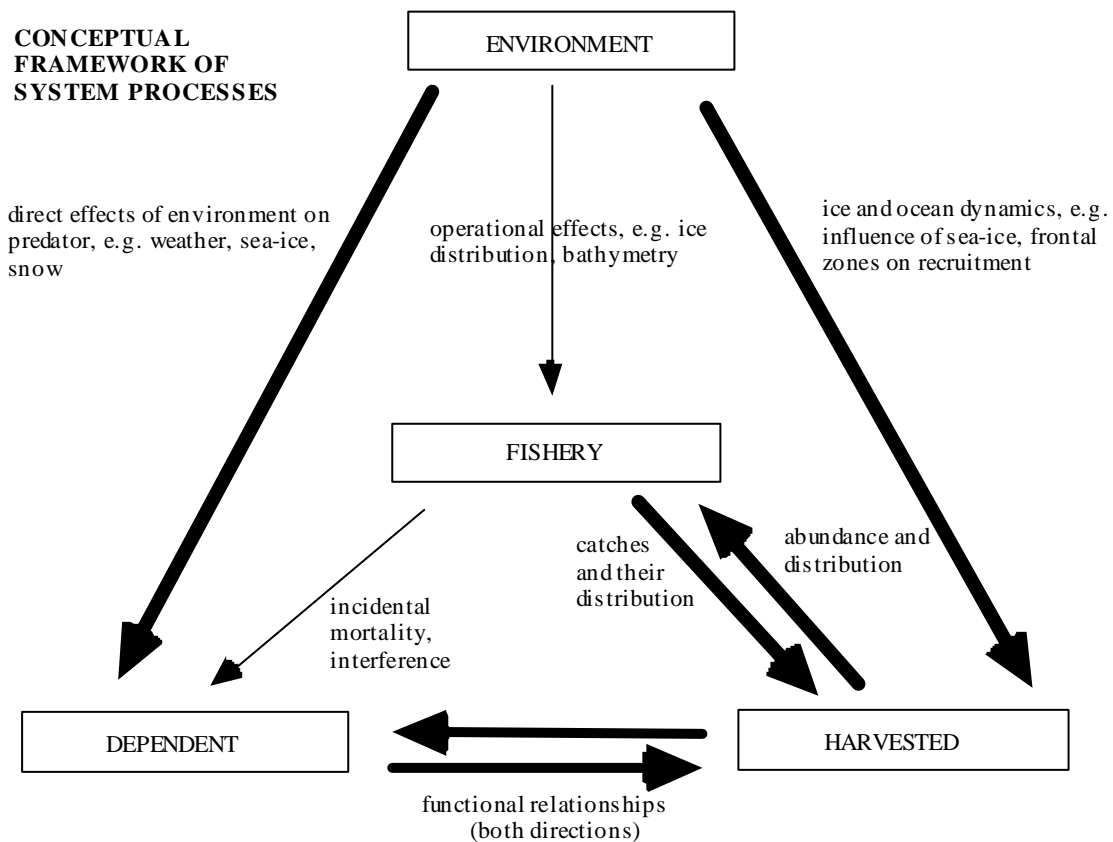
CONCEPTUAL FRAMEWORK OF SYSTEM PROCESSES

ENVIRONMENT

direct effects of environment on predator, e.g. weather, sea-ice, snow

operational effects, e.g. ice distribution, bathymetry

ice and ocean dynamics, e.g. influence of sea-ice, frontal zones on recruitment

FISHERY

catches and their distribution

abundance and distribution

incidental mortality, interference

DEPENDENT

HARVESTED

functional relationships (both directions)